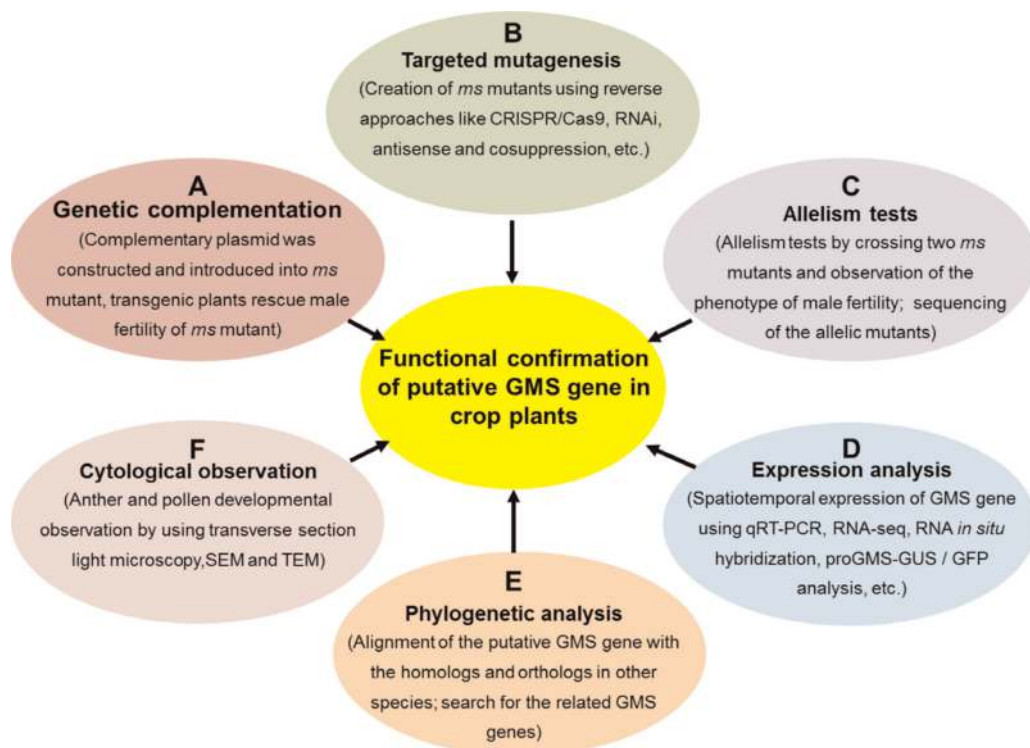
B
Targeted mutagenesis
(Creation of ms mutants using reverse approaches like CRISPR/Cas9, RNAi, antisense and cosuppression, etc.)

A
Genetic complementation
(Complementary plasmid was constructed and introduced into ms mutant, transgenic plants rescue male fertility of ms mutant)

C
Allelism tests
(Allelism tests by crossing two ms mutants and observation of the phenotype of male fertility; sequencing of the allelic mutants)

Functional confirmation of putative GMS gene in crop plants

F
Cytological observation
(Anther and pollen developmental observation by using transverse section light microscopy,SEM and TEM)

D
Expression analysis
(Spatiotemporal expression of GMS gene using qRT-PCR, RNA-seq, RNA in situ hybridization, proGMS-GUS / GFP analysis, etc.)

E
Phylogenetic analysis
(Alignment of the putative GMS gene with the homologs and orthologs in other species; search for the related GMS genes)